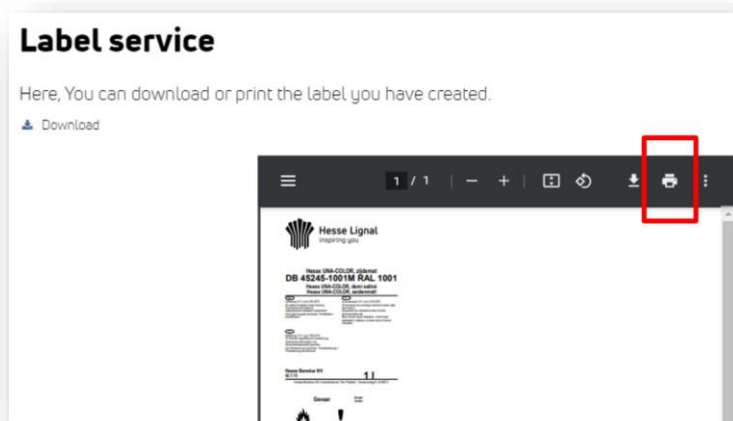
Label service

Here, You can download or print the label you have created.

Download

1 / 1

Hesse Lignal
inspiring you

Hesse UNA-COLOR, zijdemat
DB 45245-1001M RAL 1001
Hesse UNA-COLOR, demi satiné
Hesse UNA-COLOR, seidenmatt

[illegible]

Hesse Benelux BV
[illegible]

1 l

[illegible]

Gevaar